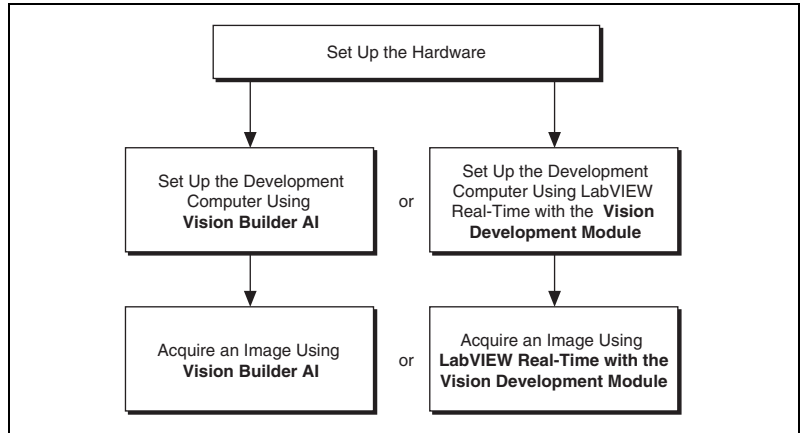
Set Up the Hardware

Set Up the Development Computer Using **Vision Builder AI**

or

Set Up the Development Computer Using LabVIEW Real-Time with the **Vision Development Module**

Acquire an Image Using **Vision Builder AI**

or

Acquire an Image Using **LabVIEW Real-Time with the Vision Development Module**